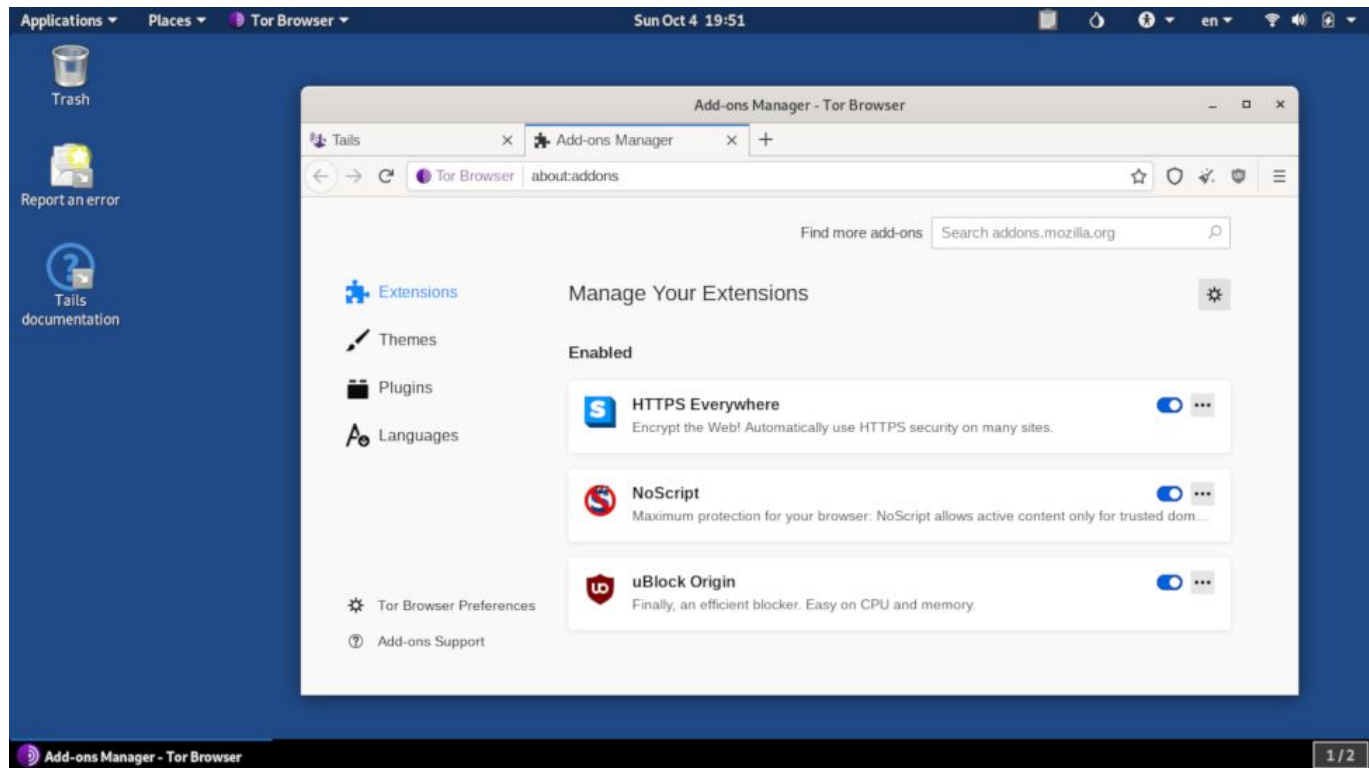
Applications ▾ Places ▾ Tor Browser ▾ Sun Oct 4 19:51 en ▾

Trash

Report an error

Tails documentation

Add-ons Manager - Tor Browser

Tails

Add-ons Manager

Tor Browser about:addons

Find more add-ons Search addons.mozilla.org

Extensions

Themes

Plugins

Languages

Manage Your Extensions

Enabled

HTTPS Everywhere
Encrypt the Web! Automatically use HTTPS security on many sites.

NoScript
Maximum protection for your browser: NoScript allows active content only for trusted dom...

uBlock Origin
Finally, an efficient blocker. Easy on CPU and memory.

Tor Browser Preferences

Add-ons Support

Add-ons Manager - Tor Browser

1/2